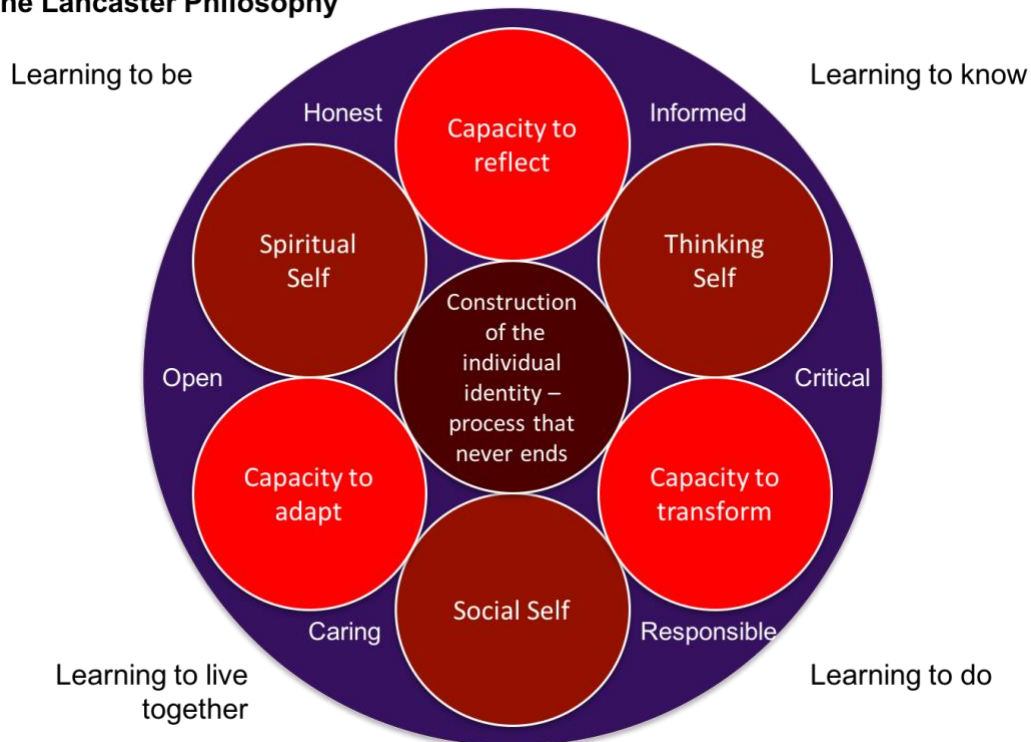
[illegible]e Lancaster Philosophy

Learning to be

Learning to know

Honest

Capacity to reflect

Informed

Spiritual Self

Thinking Self

Construction of the individual identity – process that never ends

Open

Critical

Capacity to adapt

Capacity to transform

Social Self

Caring

Responsible

Learning to live together

Learning to do